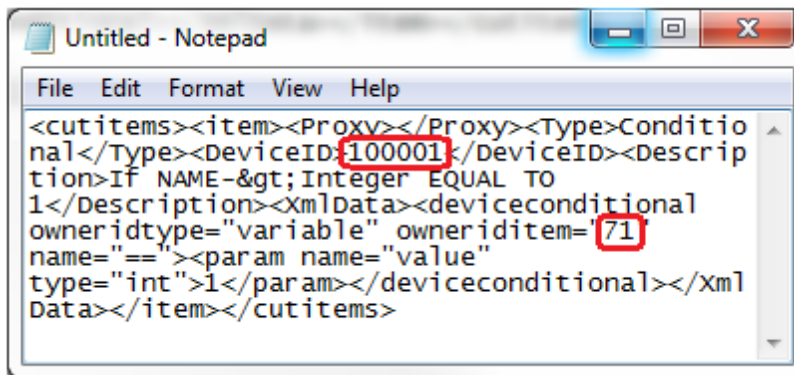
Untitled - Notepad

File Edit Format View Help

<cutitems><item><Proxy></Proxy><Type>Conditional</Type><DeviceID>100001</DeviceID><Description>If NAME-&gt;Integer EQUAL TO 1</Description><XmlData><deviceconditional owneridtype="variable" owneriditem="71" name="=="><param name="value" type="int">1</param></deviceconditional></XmlData></item></cutitems>